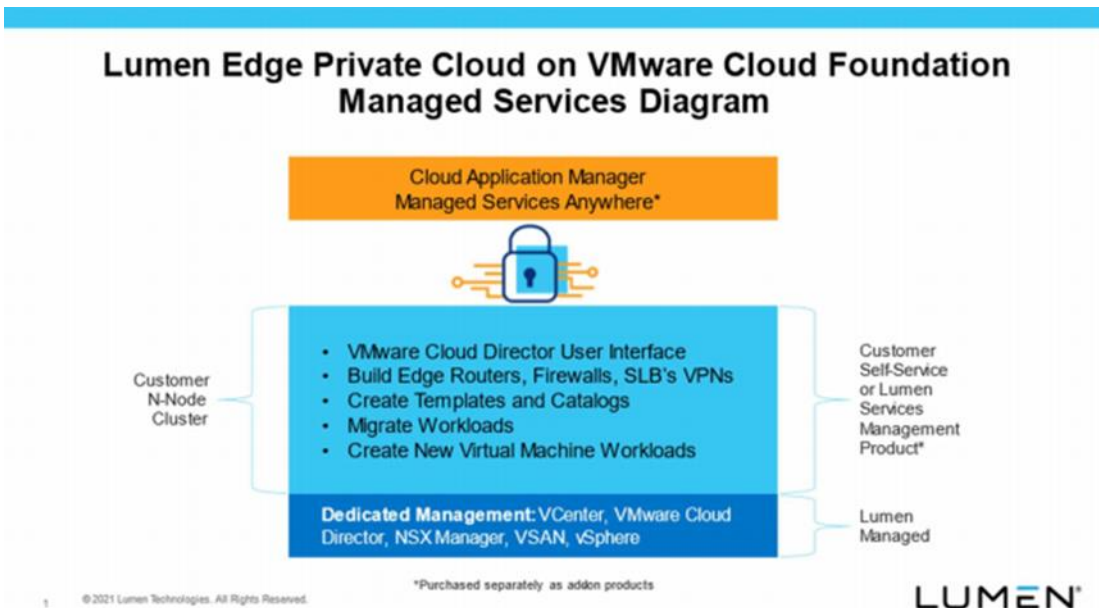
Lumen Edge Private Cloud on VMware Cloud Foundation Managed Services Diagram

Cloud Application Manager
Managed Services Anywhere*

Customer N-Node Cluster

- VMware Cloud Director User Interface
- Build Edge Routers, Firewalls, SLB's VPNs
- Create Templates and Catalogs
- Migrate Workloads
- Create New Virtual Machine Workloads

Customer Self-Service or Lumen Services Management Product*

**Dedicated Management:** VCenter, VMware Cloud Director, NSX Manager, VSAN, vSphere

Lumen Managed

*Purchased separately as addon products

1 © 2021 Lumen Technologies. All Rights Reserved.

LUMEN®